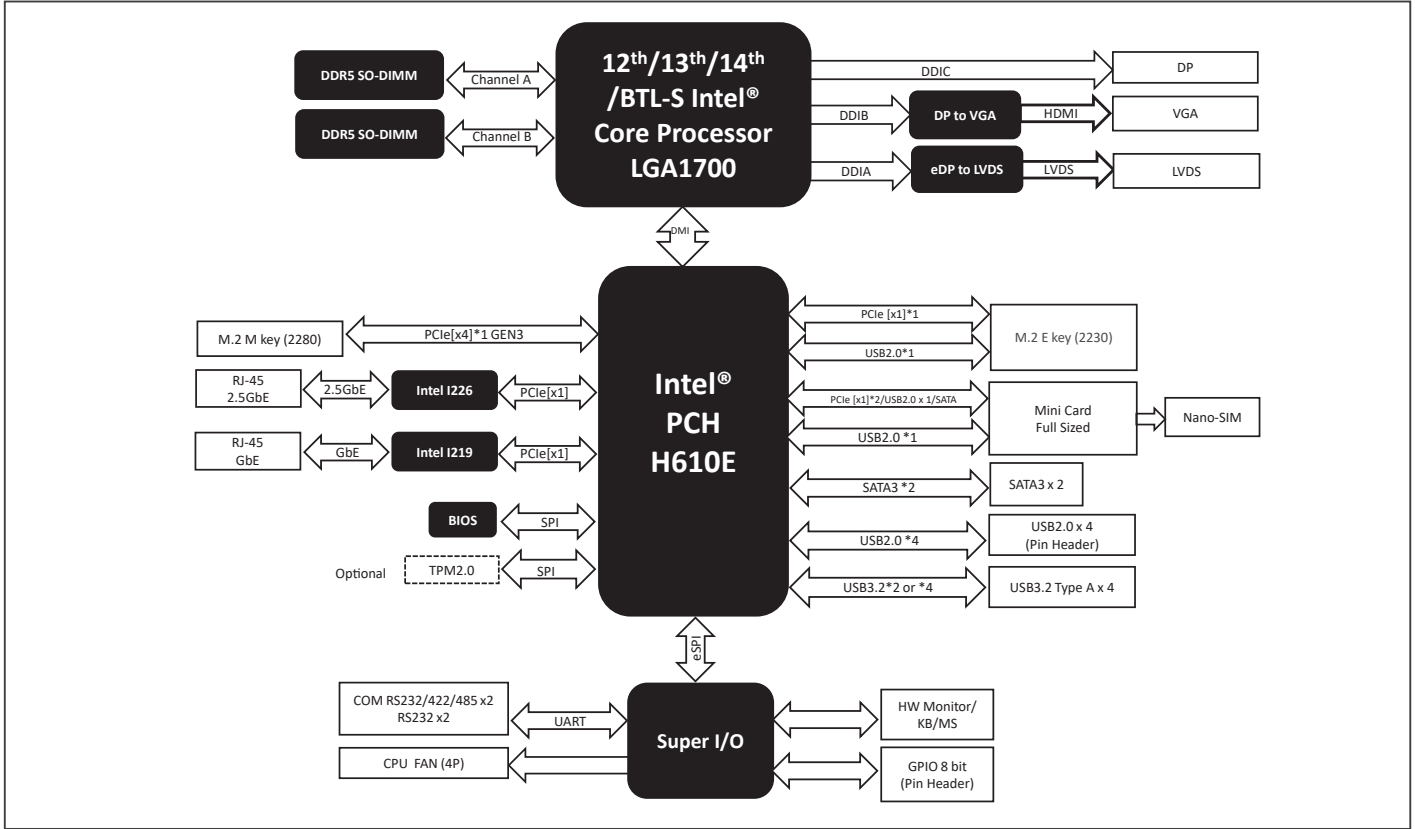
DDR5 SO-DIMM

Channel A

DDR5 SO-DIMM

Channel B

$12^{th}/13^{th}/14^{th}$ /BTL-S Intel® Core Processor LGA1700

DDIC

DP

DDIB

DP to VGA

HDMI

VGA

DDIA

eDP to LVDS

LVDS

LVDS

DMI

M.2 M key (2280)

PCIe[x4]*1 GEN3

RJ-45 2.5GbE

2.5GbE

Intel I226

PCIe[x1]

RJ-45 GbE

GbE

Intel I219

PCIe[x1]

BIOS

SPI

Optional

TPM2.0

SPI

Intel® PCH H610E

PCIe [x1]*1

USB2.0*1

M.2 E key (2230)

PCIe [x1]*2/USB2.0 x 1/SATA

USB2.0 *1

Mini Card Full Sized

Nano-SIM

SATA3 *2

SATA3 x 2

USB2.0 *4

USB2.0 x 4 (Pin Header)

USB3.2*2 or *4

USB3.2 Type A x 4

eSPI

COM RS232/422/485 x2 RS232 x2

UART

Super I/O

HW Monitor/ KB/MS

CPU FAN (4P)

GPIO 8 bit (Pin Header)